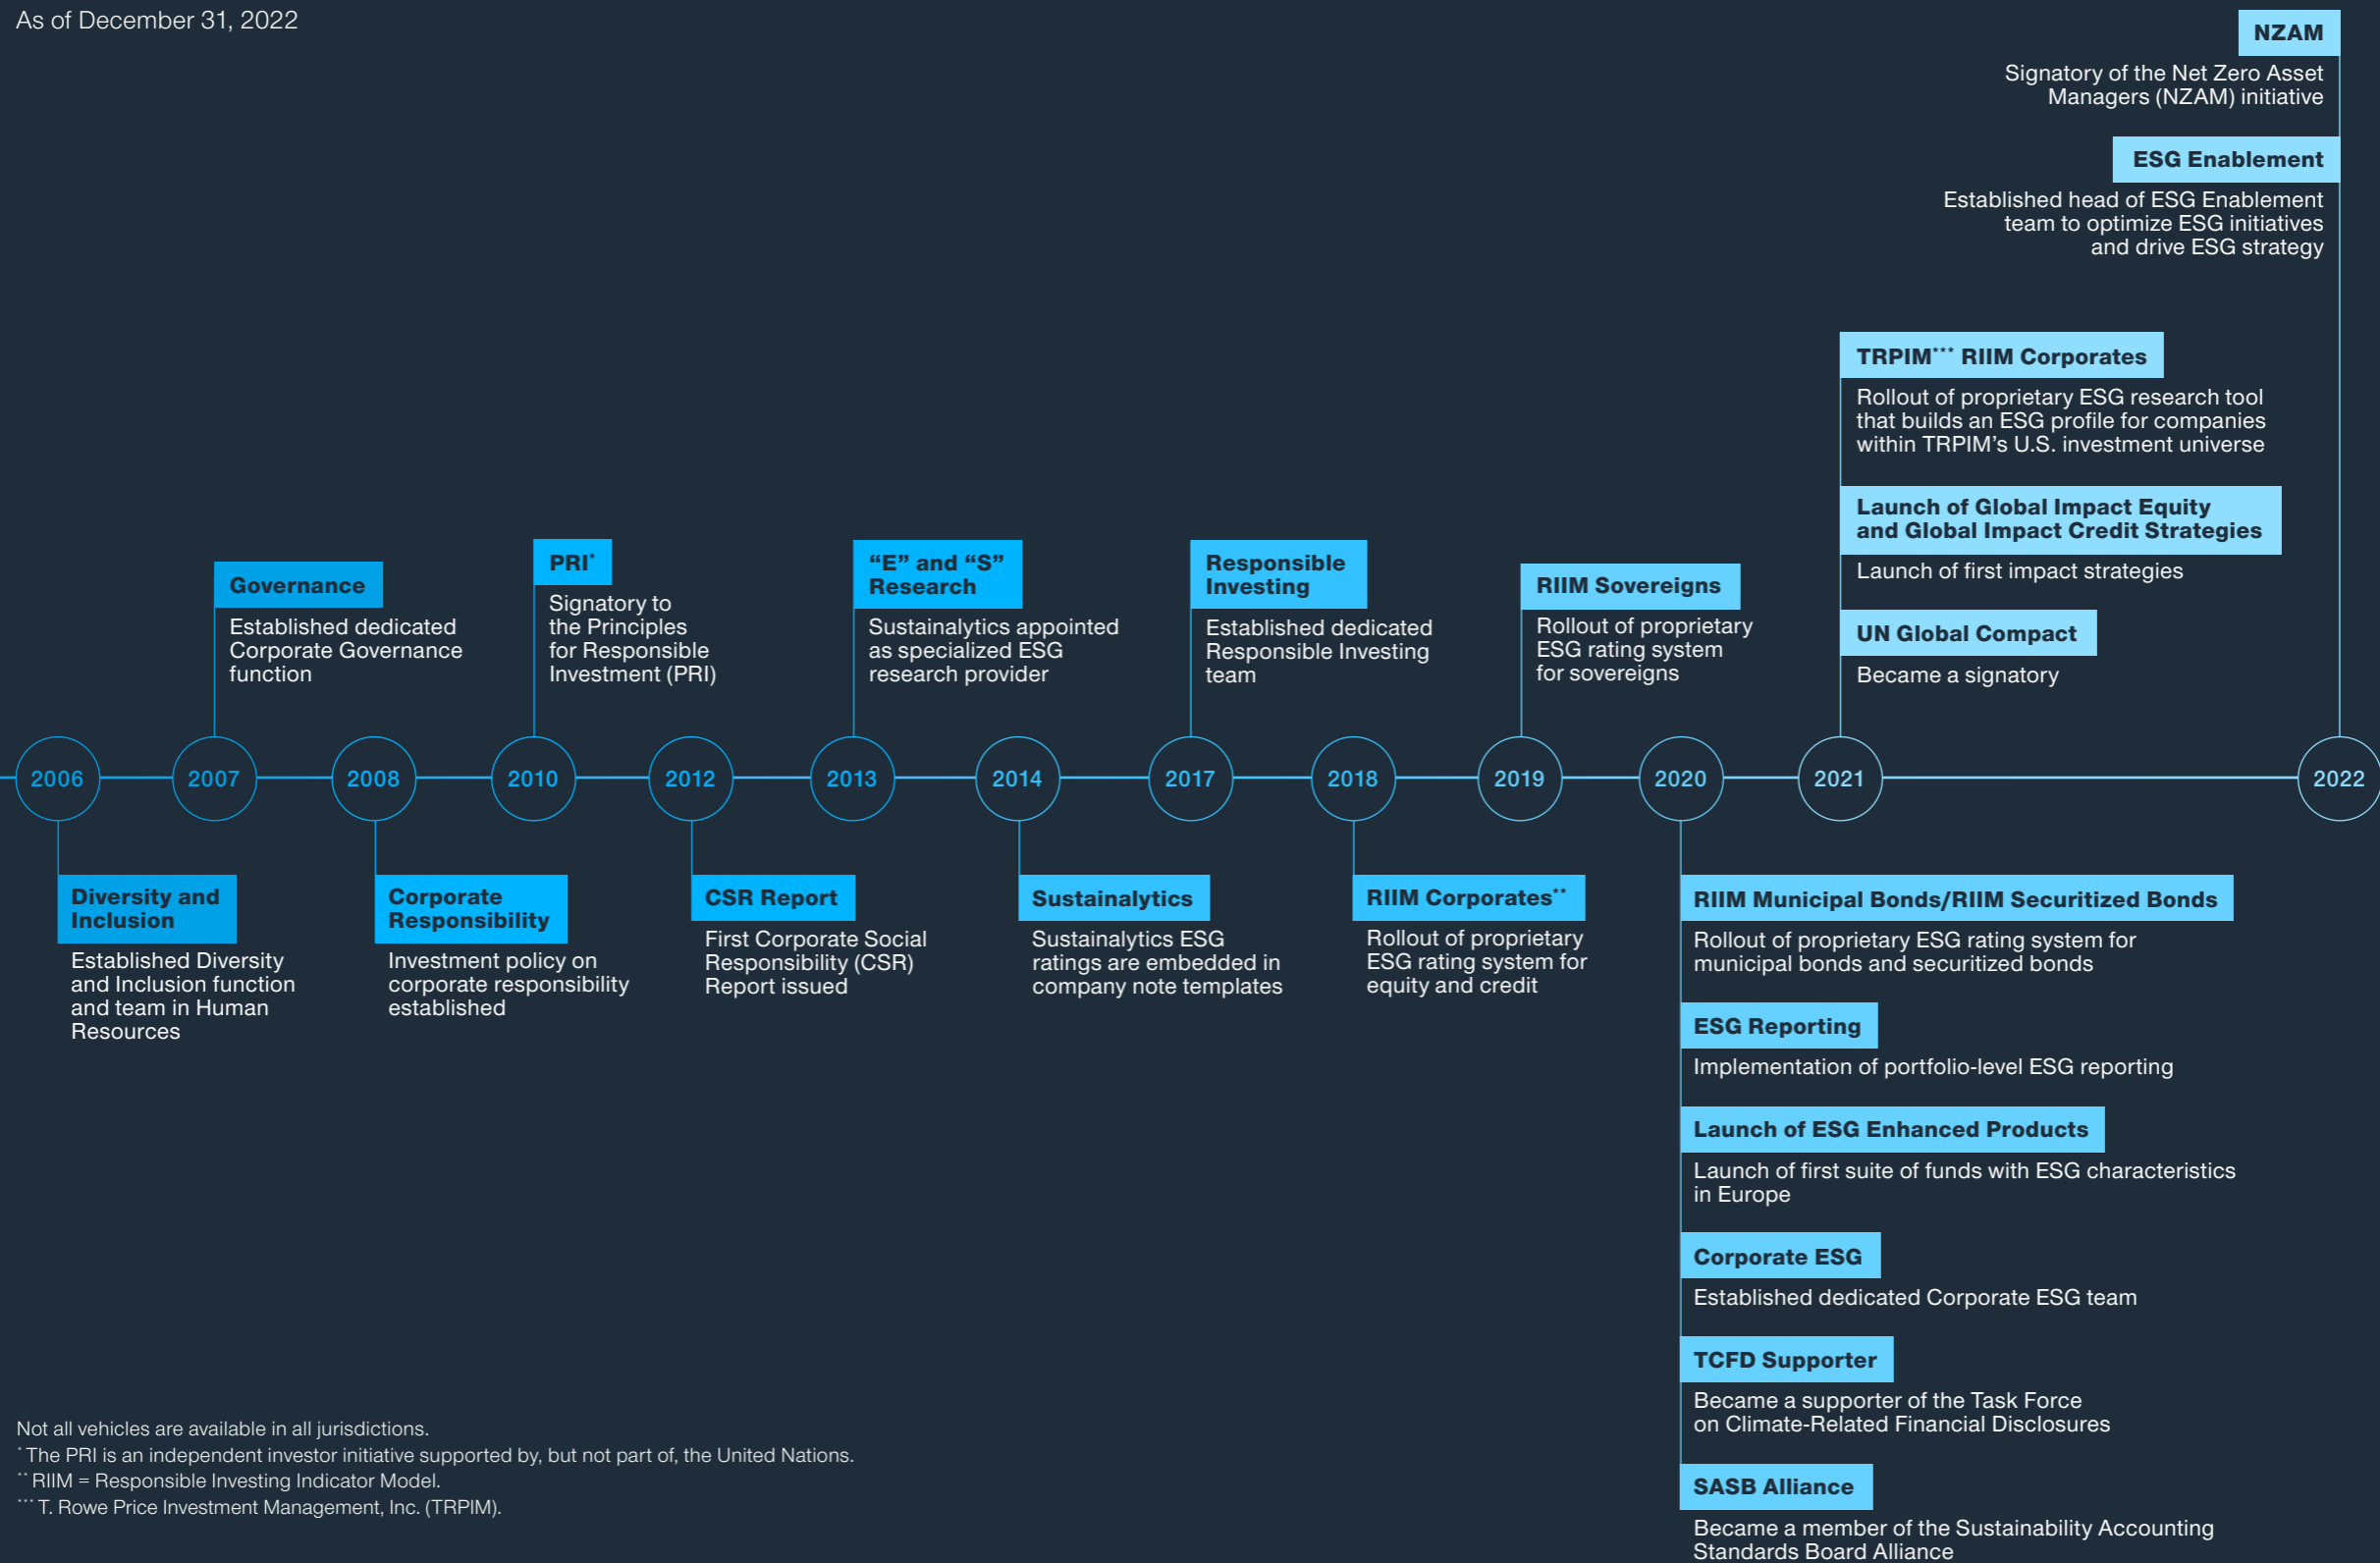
As of December 31, 2022

NZAM
Signatory of the Net Zero Asset Managers (NZAM) initiative

ESG Enablement
Established head of ESG Enablement team to optimize ESG initiatives and drive ESG strategy

TRPIM*** RIIM Corporates
Rollout of proprietary ESG research tool that builds an ESG profile for companies within TRPIM's U.S. investment universe

Launch of Global Impact Equity and Global Impact Credit Strategies
Launch of first impact strategies

UN Global Compact
Became a signatory

Governance
Established dedicated Corporate Governance function

PRI*
Signatory to the Principles for Responsible Investment (PRI)

"E" and "S" Research
Sustainalytics appointed as specialized ESG research provider

Responsible Investing
Established dedicated Responsible Investing team

RIIM Sovereigns
Rollout of proprietary ESG rating system for sovereigns

2006 2007 2008 2010 2012 2013 2014 2017 2018 2019 2020 2021 2022

Diversity and Inclusion
Established Diversity and Inclusion function and team in Human Resources

Corporate Responsibility
Investment policy on corporate responsibility established

CSR Report
First Corporate Social Responsibility (CSR) Report issued

Sustainalytics
Sustainalytics ESG ratings are embedded in company note templates

RIIM Corporates**
Rollout of proprietary ESG rating system for equity and credit

RIIM Municipal Bonds/RIIM Securitized Bonds
Rollout of proprietary ESG rating system for municipal bonds and securitized bonds

ESG Reporting
Implementation of portfolio-level ESG reporting

Launch of ESG Enhanced Products
Launch of first suite of funds with ESG characteristics in Europe

Corporate ESG
Established dedicated Corporate ESG team

TCFD Supporter
Became a supporter of the Task Force on Climate-Related Financial Disclosures

SASB Alliance
Became a member of the Sustainability Accounting Standards Board Alliance

Not all vehicles are available in all jurisdictions.
* The PRI is an independent investor initiative supported by, but not part of, the United Nations.
** RIIM = Responsible Investing Indicator Model.
*** T. Rowe Price Investment Management, Inc. (TRPIM).